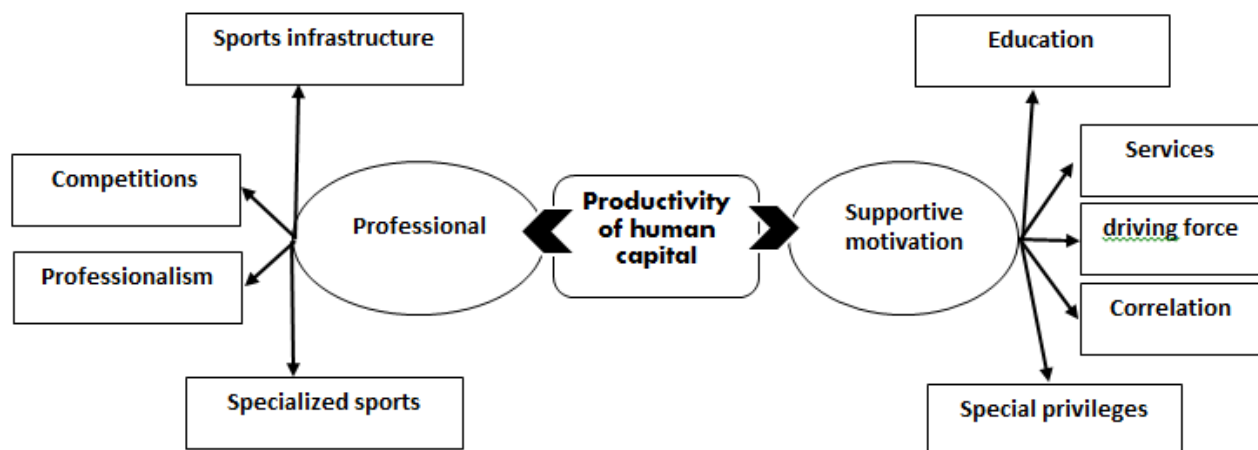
Sports infrastructure

Competitions

Professionalism

Specialized sports

Professional

Productivity of human capital

Supportive motivation

Education

Services

driving force

Correlation

Special privileges